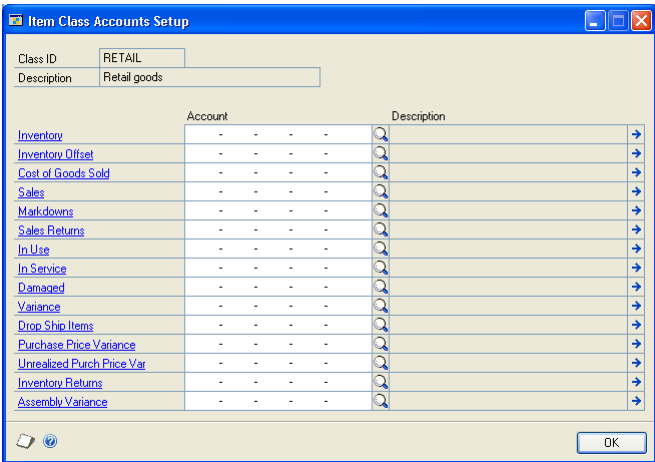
Item Class Accounts Setup

Class ID RETAIL
Description Retail goods

| | Account | Description |
|---|---|---|
| Inventory | - - - - | |
| Inventory Offset | - - - - | |
| Cost of Goods Sold | - - - - | |
| Sales | - - - - | |
| Markdowns | - - - - | |
| Sales Returns | - - - - | |
| In Use | - - - - | |
| In Service | - - - - | |
| Damaged | - - - - | |
| Variance | - - - - | |
| Drop Ship Items | - - - - | |
| Purchase Price Variance | - - - - | |
| Unrealized Purch Price Var | - - - - | |
| Inventory Returns | - - - - | |
| Assembly Variance | - - - - | |

OK